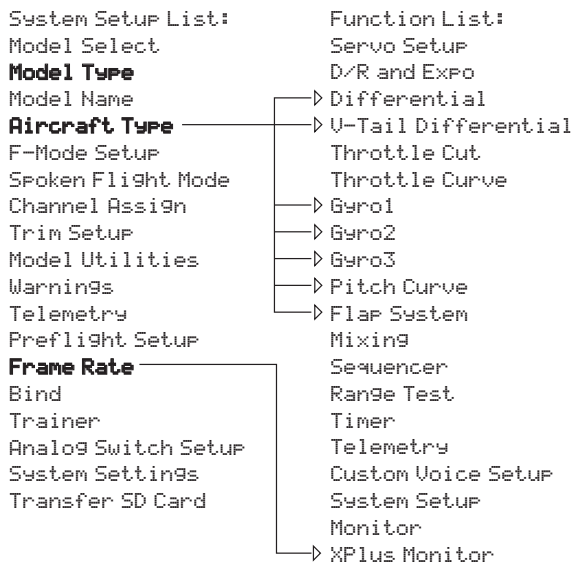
System Setup List:
Model Select
**Model Type**
Model Name
**Aircraft Type**
F-Mode Setup
Spoken Flight Mode
Channel Assign
Trim Setup
Model Utilities
Warnings
Telemetry
Preflight Setup
**Frame Rate**
Bind
Trainer
Analog Switch Setup
System Settings
Transfer SD Card

Function List:
Servo Setup
D/R and Expo
Differential
V-Tail Differential
Throttle Cut
Throttle Curve
Gyro1
Gyro2
Gyro3
Pitch Curve
Flap System
Mixing
Sequencer
Range Test
Timer
Telemetry
Custom Voice Setup
System Setup
Monitor
XPlus Monitor